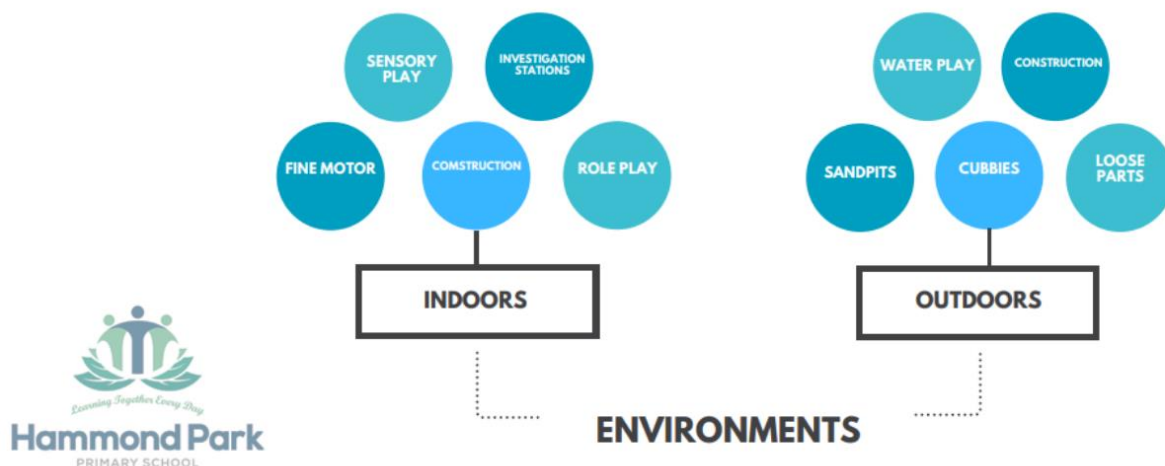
SENSORY PLAY

INVESTIGATION STATIONS

FINE MOTOR

COMSTRUCTION

ROLE PLAY

INDOORS

WATER PLAY

CONSTRUCTION

SANDPITS

CUBBIES

LOOSE PARTS

OUTDOORS

Learning Together Every Day

Hammond Park

PRIMARY SCHOOL

ENVIRONMENTS